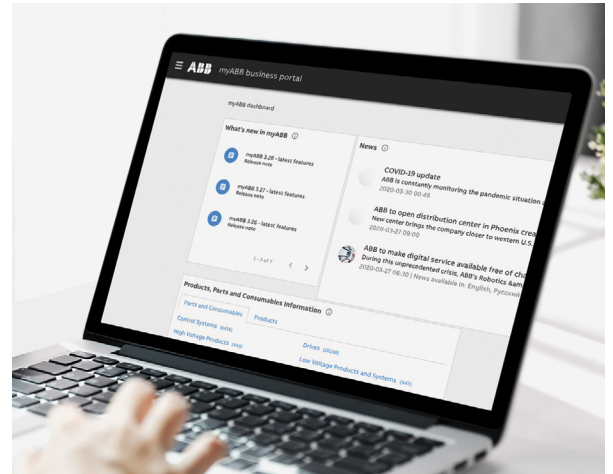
ABB myABB business portal

myABB dashboard

What's new in myABB

myABB 3.28 - latest features
Release note

myABB 3.27 - latest features
Release note

myABB 3.26 - latest features
Release note

1 - 3 of 7

News

COVID-19 update
ABB is constantly monitoring the pandemic situation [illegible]
2020-03-30 00:45

ABB to open distribution center in Phoenix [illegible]
New center brings the company closer to western U.S. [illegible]
2020-03-27 09:00

ABB to make digital service available free of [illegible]
During this unprecedented crisis, ABB's Robotics &am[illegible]
2020-03-27 06:30 | News available in: English, Русский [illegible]

Products, Parts and Consumables Information

Parts and Consumables
Products

Control Systems (6456)
Drives (20249)
High Voltage Products (3443)
Low Voltage Products and Systems (4427)